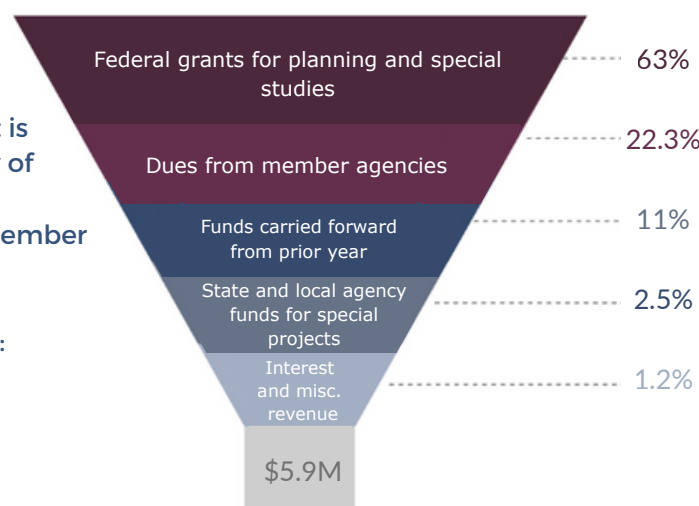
is
of

ember

:

Federal grants for planning and special studies
63%

Dues from member agencies
22.3%

Funds carried forward from prior year
11%

State and local agency funds for special projects
2.5%

Interest and misc. revenue
1.2%

$5.9M